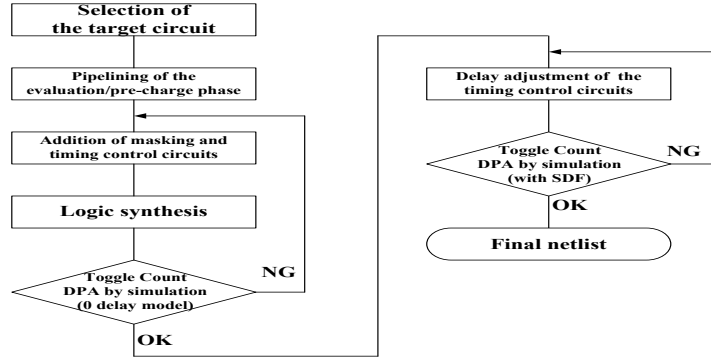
Selection of the target circuit

Pipelining of the evaluation/pre-charge phase

Addition of masking and timing control circuits

Logic synthesis

Toggle Count DPA by simulation (0 delay model)

NG

OK

Delay adjustment of the timing control circuits

Toggle Count DPA by simulation (with SDF)

NG

OK

Final netlist